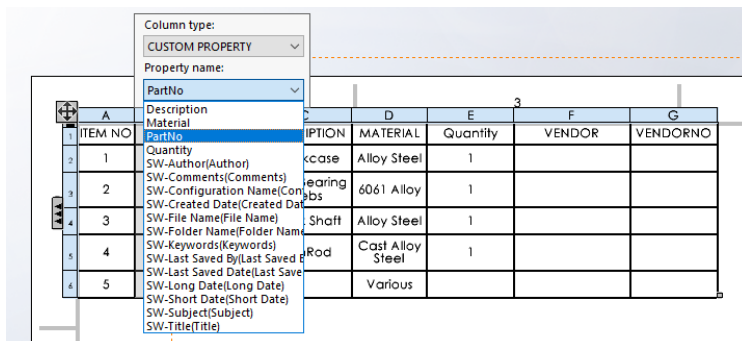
Column type:
CUSTOM PROPERTY
Property name:
PartNo
Description
Material
PartNo
Quantity
SW-Author(Author)
SW-Comments(Comments)
SW-Configuration Name(Con
SW-Created Date(Created Dat
SW-File Name(File Name)
SW-Folder Name(Folder Name
SW-Keywords(Keywords)
SW-Last Saved By(Last Saved B
SW-Last Saved Date(Last Save
SW-Long Date(Long Date)
SW-Short Date(Short Date)
SW-Subject(Subject)
SW-Title(Title)

3

| | A | | C | D | E | F | G |
|---|---|---|---|---|---|---|---|
| 1 | ITEM NO | | IPTION | MATERIAL | Quantity | VENDOR | VENDORNO |
| 2 | 1 | | kcase | Alloy Steel | 1 | | |
| 3 | 2 | | earing ebs | 6061 Alloy | 1 | | |
| 4 | 3 | | Shaft | Alloy Steel | 1 | | |
| 5 | 4 | | Rod | Cast Alloy Steel | 1 | | |
| 6 | 5 | | | Various | | | |